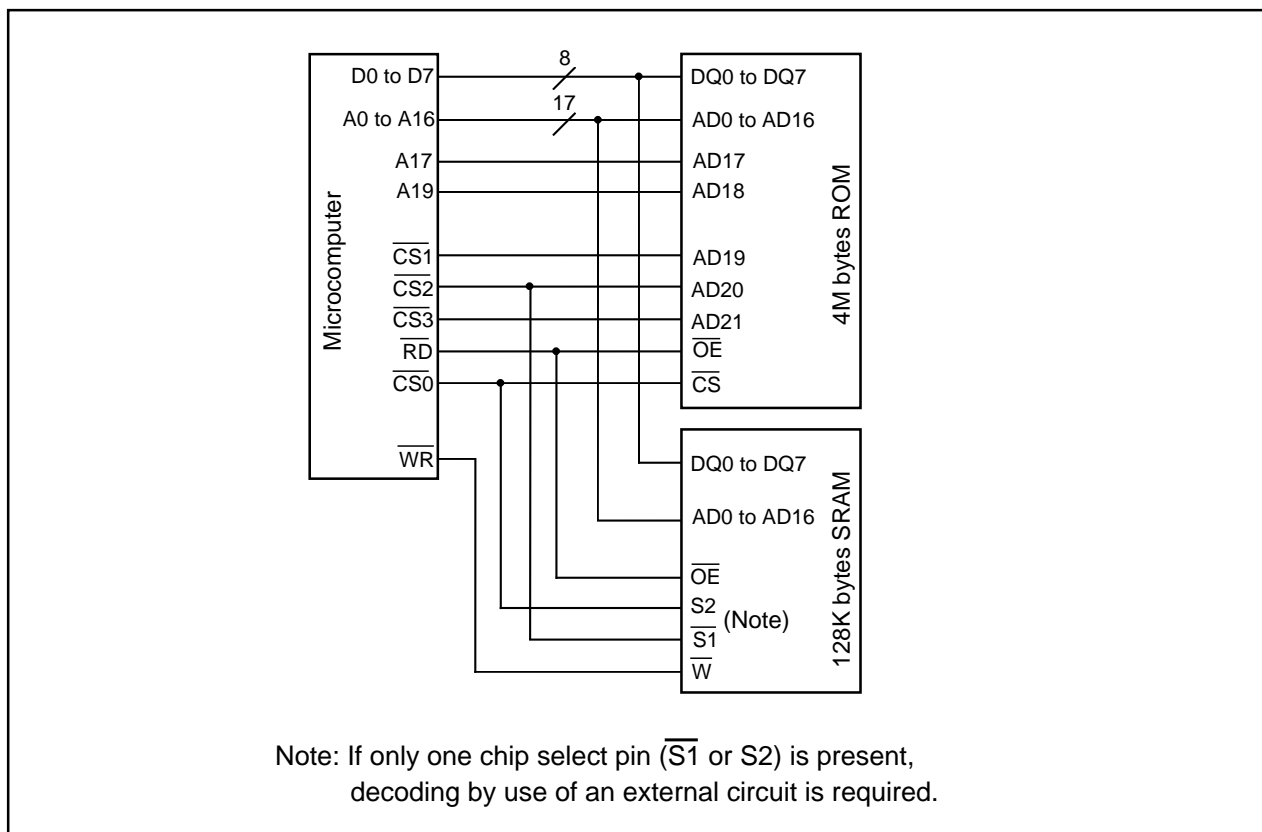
Microcomputer

D0 to D7
A0 to A16
A17
A19
$\overline{CS1}$
$\overline{CS2}$
$\overline{CS3}$
$\overline{RD}$
$\overline{CS0}$
$\overline{WR}$

8
17

4M bytes ROM

DQ0 to DQ7
AD0 to AD16
AD17
AD18
AD19
AD20
AD21
$\overline{OE}$
$\overline{CS}$

128K bytes SRAM

DQ0 to DQ7
AD0 to AD16
$\overline{OE}$
S2
$\overline{S1}$ (Note)
$\overline{W}$

Note: If only one chip select pin ($\overline{S1}$ or S2) is present, decoding by use of an external circuit is required.